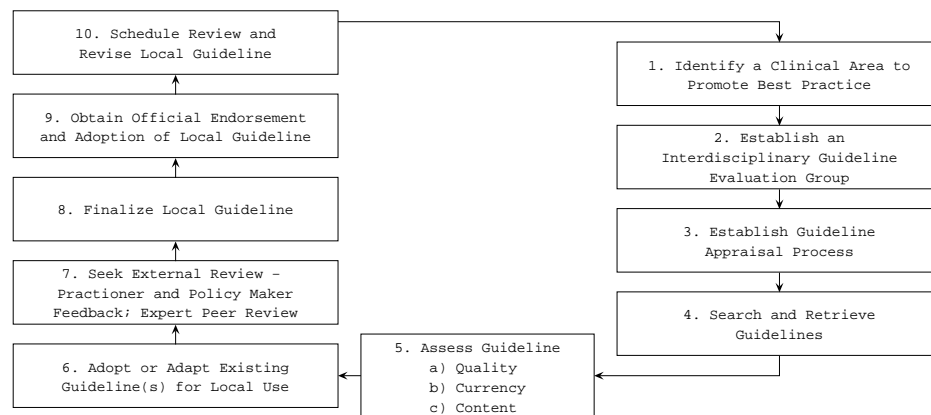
10. Schedule Review and Revise Local Guideline

1. Identify a Clinical Area to Promote Best Practice

2. Establish an Interdisciplinary Guideline Evaluation Group

3. Establish Guideline Appraisal Process

4. Search and Retrieve Guidelines

5. Assess Guideline
a) Quality
b) Currency
c) Content

6. Adopt or Adapt Existing Guideline(s) for Local Use

7. Seek External Review - Practioner and Policy Maker Feedback; Expert Peer Review

8. Finalize Local Guideline

9. Obtain Official Endorsement and Adoption of Local Guideline